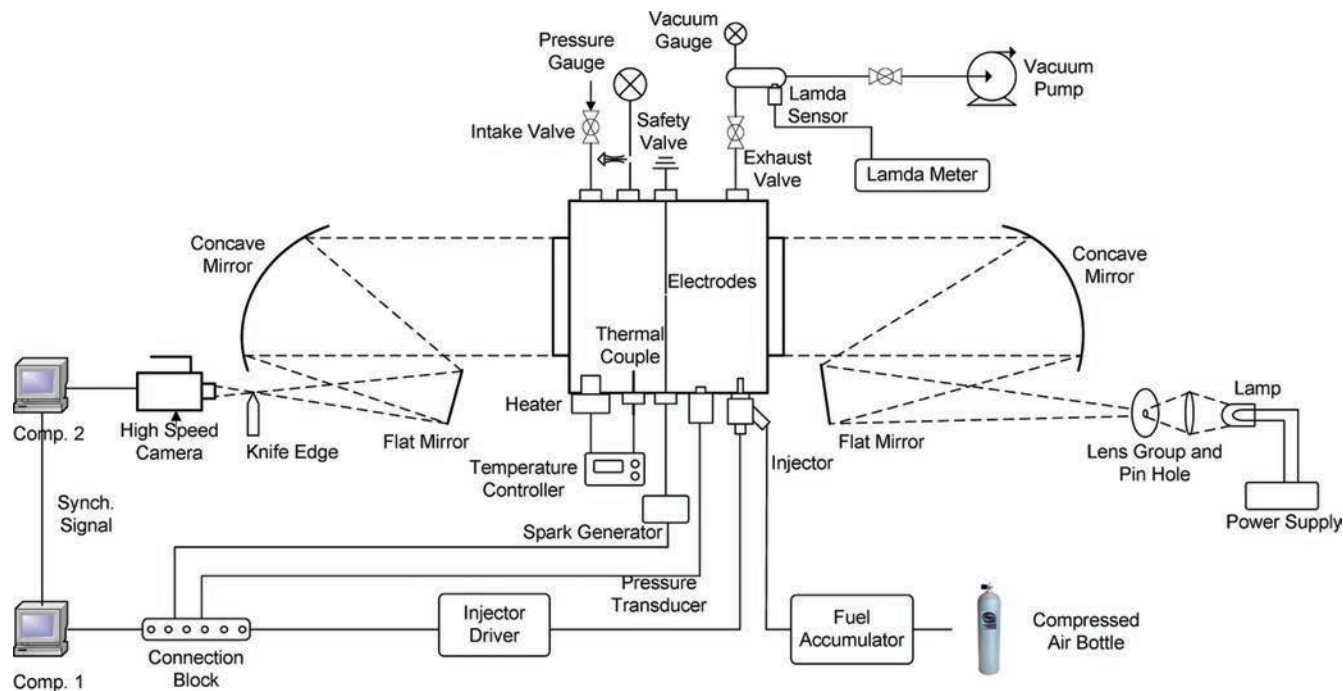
Vacuum Gauge
Pressure Gauge
Vacuum Pump
Lamda Sensor
Intake Valve
Safety Valve
Exhaust Valve
Lamda Meter
Concave Mirror
Electrodes
Concave Mirror
Thermal Couple
Comp. 2
High Speed Camera
Knife Edge
Flat Mirror
Heater
Flat Mirror
Lamp
Lens Group and Pin Hole
Temperature Controller
Injector
Synch. Signal
Spark Generator
Power Supply
Pressure Transducer
Comp. 1
Connection Block
Injector Driver
Fuel Accumulator
Compressed Air Bottle